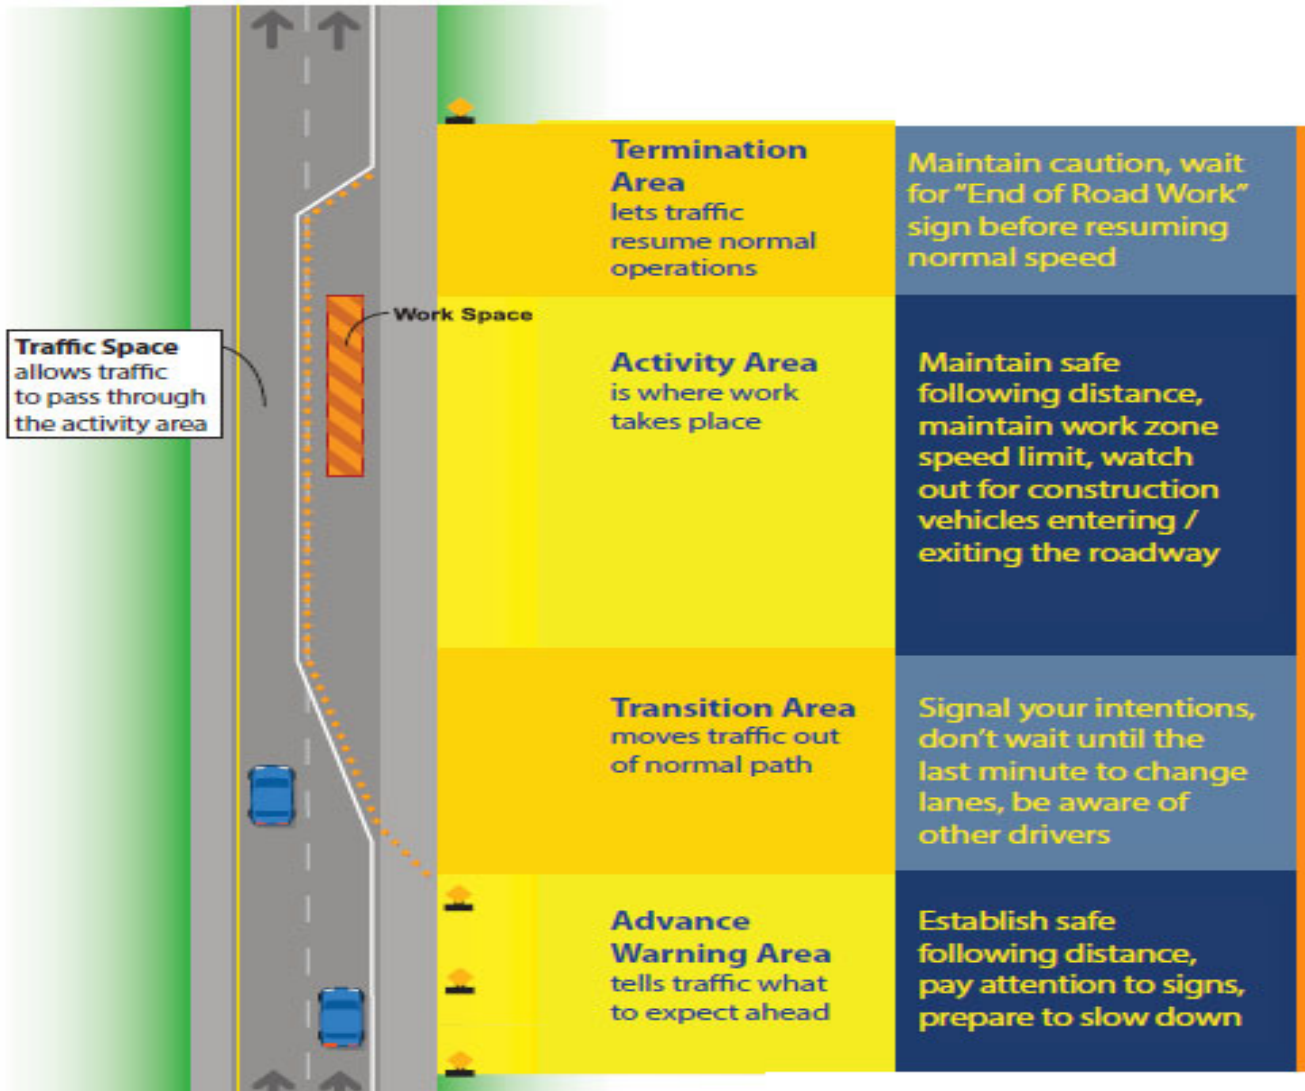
Termination Area
lets traffic resume normal operations

Maintain caution, wait for "End of Road Work" sign before resuming normal speed

Work Space

Traffic Space
allows traffic to pass through the activity area

Activity Area
is where work takes place

Maintain safe following distance, maintain work zone speed limit, watch out for construction vehicles entering / exiting the roadway

Transition Area
moves traffic out of normal path

Signal your intentions, don't wait until the last minute to change lanes, be aware of other drivers

Advance Warning Area
tells traffic what to expect ahead

Establish safe following distance, pay attention to signs, prepare to slow down